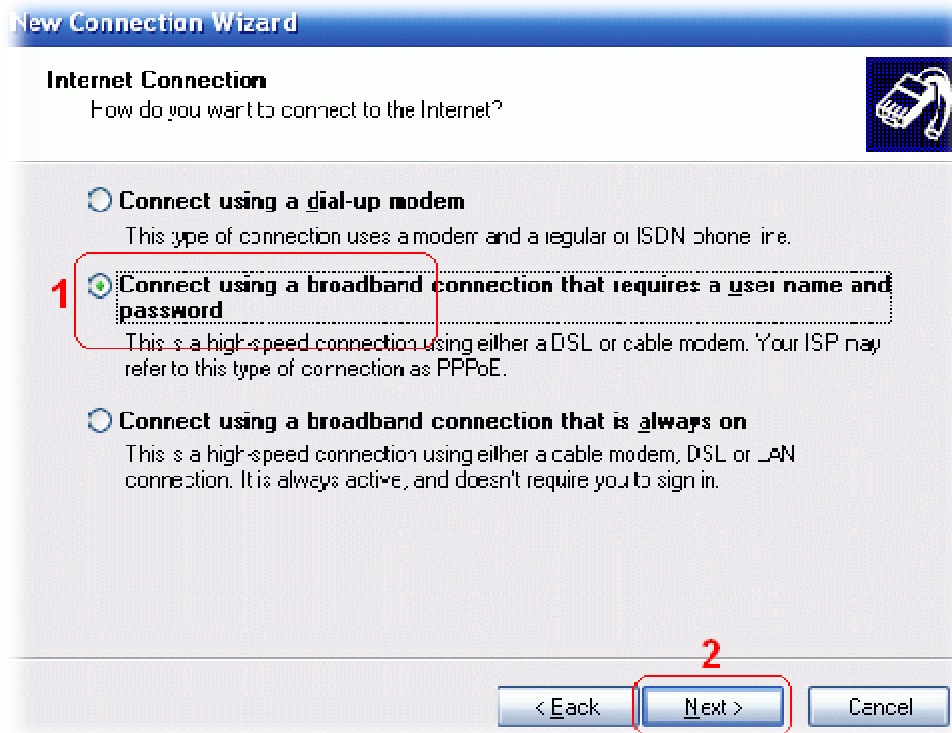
New Connection Wizard

Internet Connection
How do you want to connect to the Internet?

Connect using a dial-up modem
This type of connection uses a modem and a regular or ISDN phone line.

1 Connect using a broadband connection that requires a user name and password
This is a high-speed connection using either a DSL or cable modem. Your ISP may refer to this type of connection as PPPoE.

Connect using a broadband connection that is always on
This is a high-speed connection using either a cable modem, DSL or LAN connection. It is always active, and doesn't require you to sign in.

2

< Back | Next > | Cancel